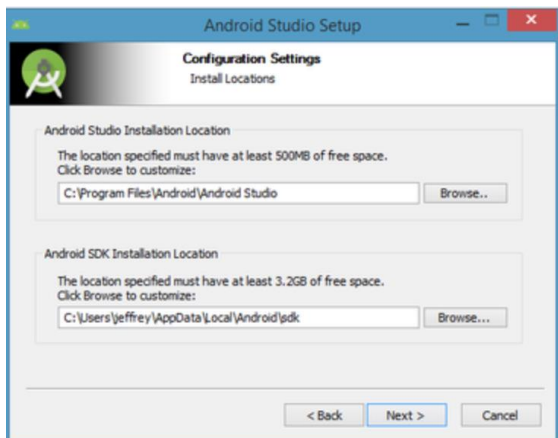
Android Studio Setup

Configuration Settings
Install Locations

Android Studio Installation Location

The location specified must have at least 500MB of free space.
Click Browse to customize:

C:\Program Files\Android\Android Studio

Browse..

Android SDK Installation Location

The location specified must have at least 3.2GB of free space.
Click Browse to customize:

C:\Users\jeffrey\AppData\Local\Android\sdk

Browse...

< Back

Next >

Cancel